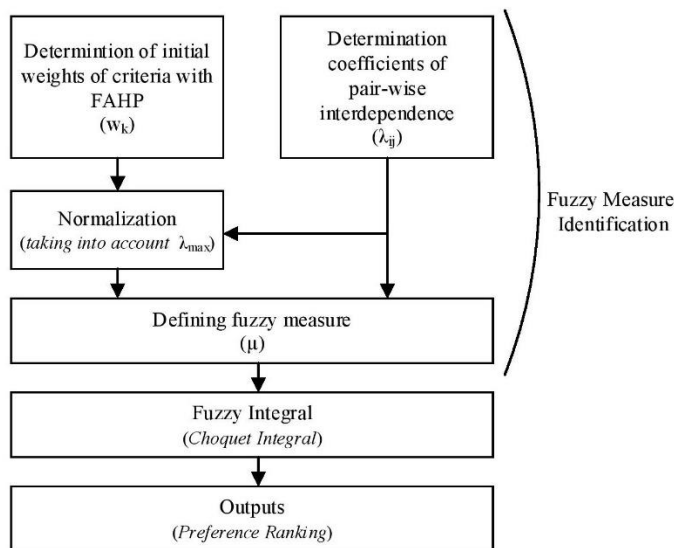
Determintion of initial weights of criteria with FAHP
($w_k$)

Determination coefficients of pair-wise interdependence
($\lambda_{ij}$)

Fuzzy Measure Identification

Normalization
(*taking into account* $\lambda_{max}$)

Defining fuzzy measure
($\mu$)

Fuzzy Integral
(*Choquet Integral*)

Outputs
(*Preference Ranking*)